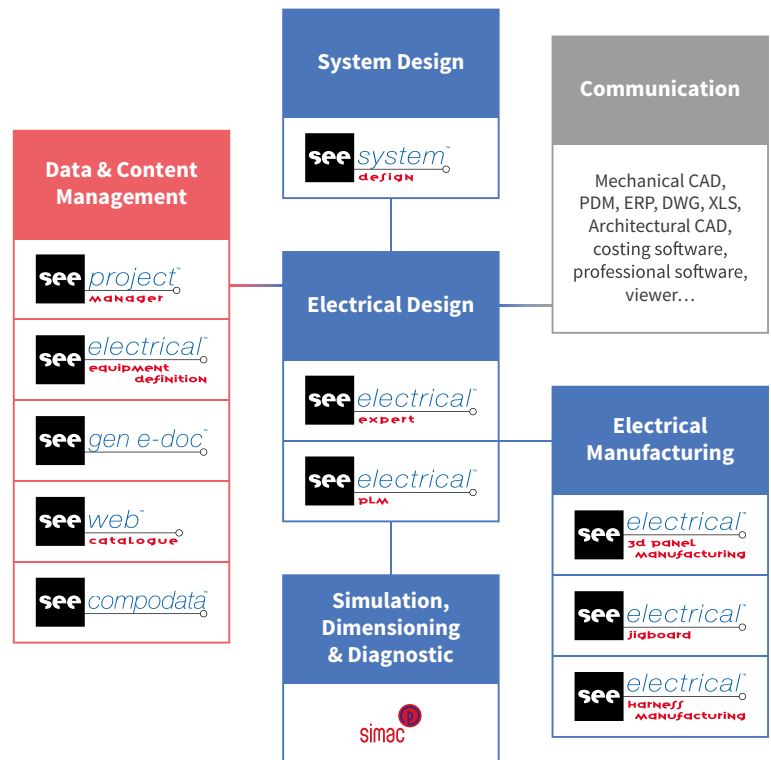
System Design

see system™ design

Communication

Mechanical CAD, PDM, ERP, DWG, XLS, Architectural CAD, costing software, professional software, viewer…

Data & Content Management

see project™ manager

see electrical™ equipment definition

see gen e-doc™

see web™ catalogue

see compodata™

Electrical Design

see electrical™ expert

see electrical™ PLM

Electrical Manufacturing

see electrical™ 3d panel manufacturing

see electrical™ jigboard

see electrical™ harness manufacturing

Simulation, Dimensioning & Diagnostic

simac